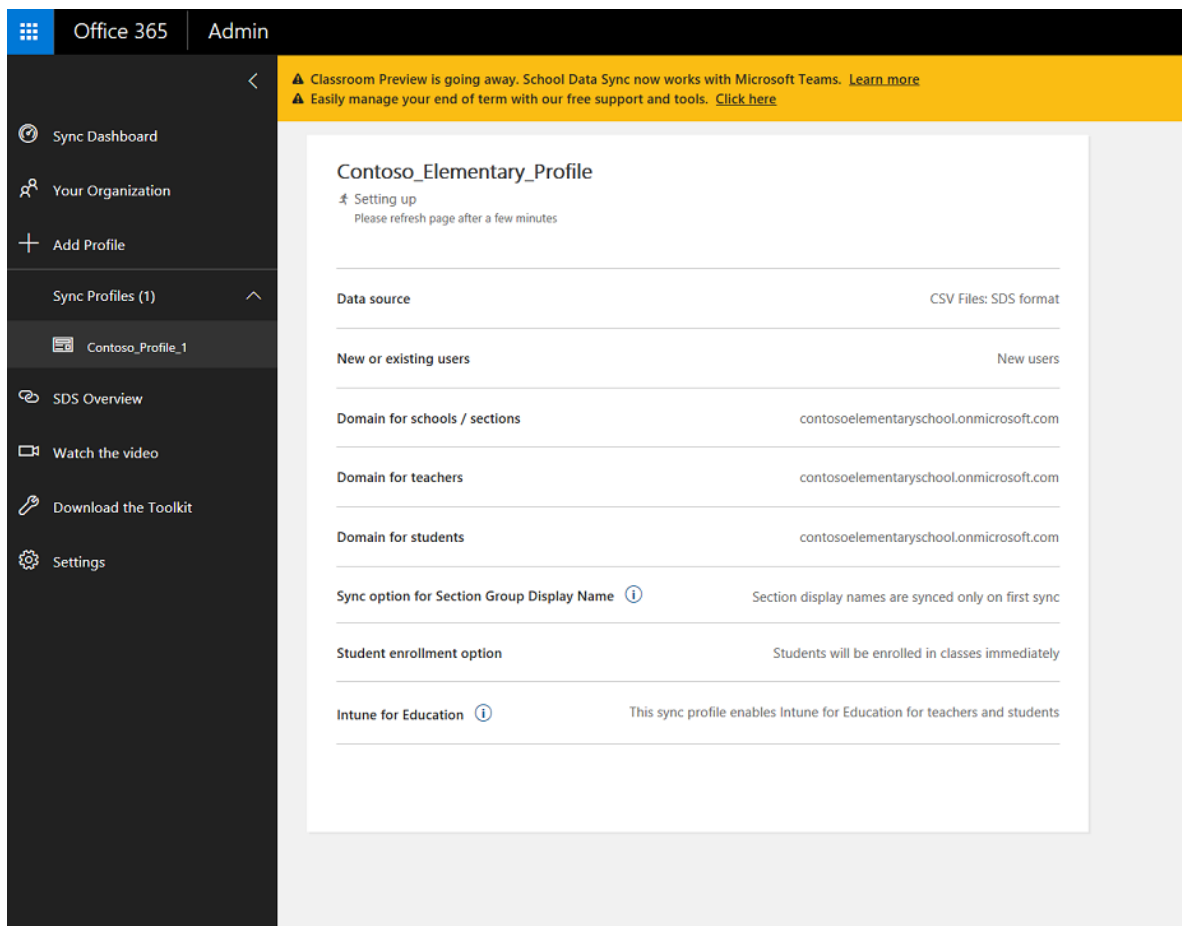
Office 365 Admin

Sync Dashboard

Your Organization

Add Profile

Sync Profiles (1)

Contoso_Profile_1

SDS Overview

Watch the video

Download the Toolkit

Settings

Classroom Preview is going away. School Data Sync now works with Microsoft Teams. Learn more
Easily manage your end of term with our free support and tools. Click here

Contoso_Elementary_Profile

Setting up
Please refresh page after a few minutes

| | |
|---|---|
| Data source | CSV Files: SDS format |
| New or existing users | New users |
| Domain for schools / sections | contosoelementaryschool.onmicrosoft.com |
| Domain for teachers | contosoelementaryschool.onmicrosoft.com |
| Domain for students | contosoelementaryschool.onmicrosoft.com |
| Sync option for Section Group Display Name | Section display names are synced only on first sync |
| Student enrollment option | Students will be enrolled in classes immediately |
| Intune for Education | This sync profile enables Intune for Education for teachers and students |